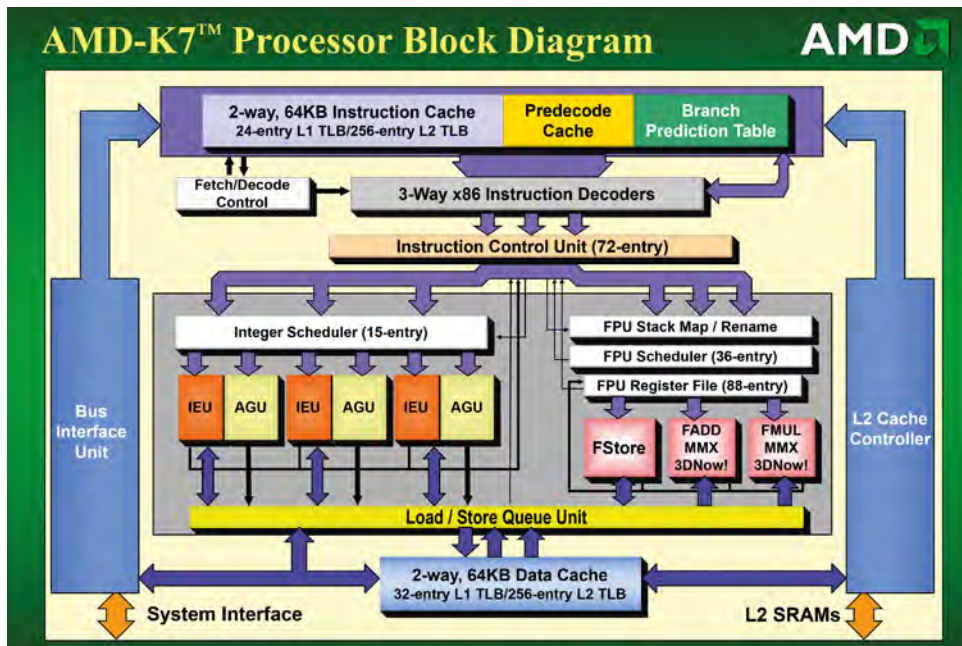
AMD-K7™ Processor Block Diagram

AMD

2-way, 64KB Instruction Cache
24-entry L1 TLB/256-entry L2 TLB

Predecode Cache

Branch Prediction Table

Fetch/Decode Control

3-Way x86 Instruction Decoders

Instruction Control Unit (72-entry)

Integer Scheduler (15-entry)

FPU Stack Map / Rename

FPU Scheduler (36-entry)

FPU Register File (88-entry)

IEU

AGU

IEU

AGU

IEU

AGU

FStore

FADD MMX 3DNow!

FMUL MMX 3DNow!

Bus Interface Unit

L2 Cache Controller

Load / Store Queue Unit

2-way, 64KB Data Cache
32-entry L1 TLB/256-entry L2 TLB

System Interface

L2 SRAMs